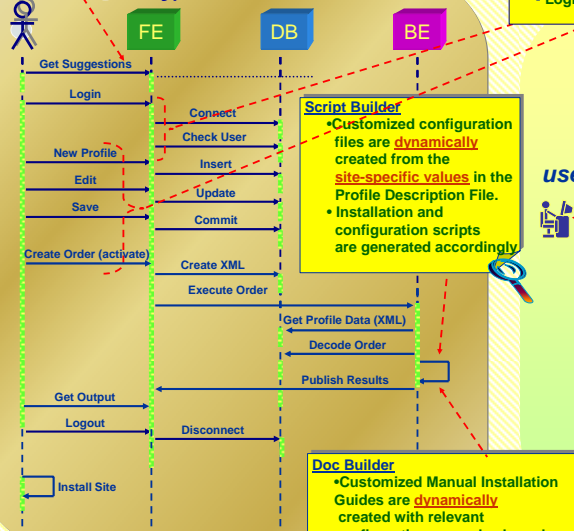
• Logi

FE

DB

BE

Get Suggestions

Login

Connect

Check User

New Profile

Insert

Edit

Update

Save

Commit

Create Order (activate)

Create XML

Execute Order

Get Profile Data (XML)

Decode Order

Publish Results

Get Output

Logout

Disconnect

Install Site

Script Builder

• Customized configuration files are dynamically created from the site-specific values in the Profile Description File.

• Installation and configuration scripts are generated accordingly

use

Doc Builder

• Customized Manual Installation Guides are dynamically created with relevant

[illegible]